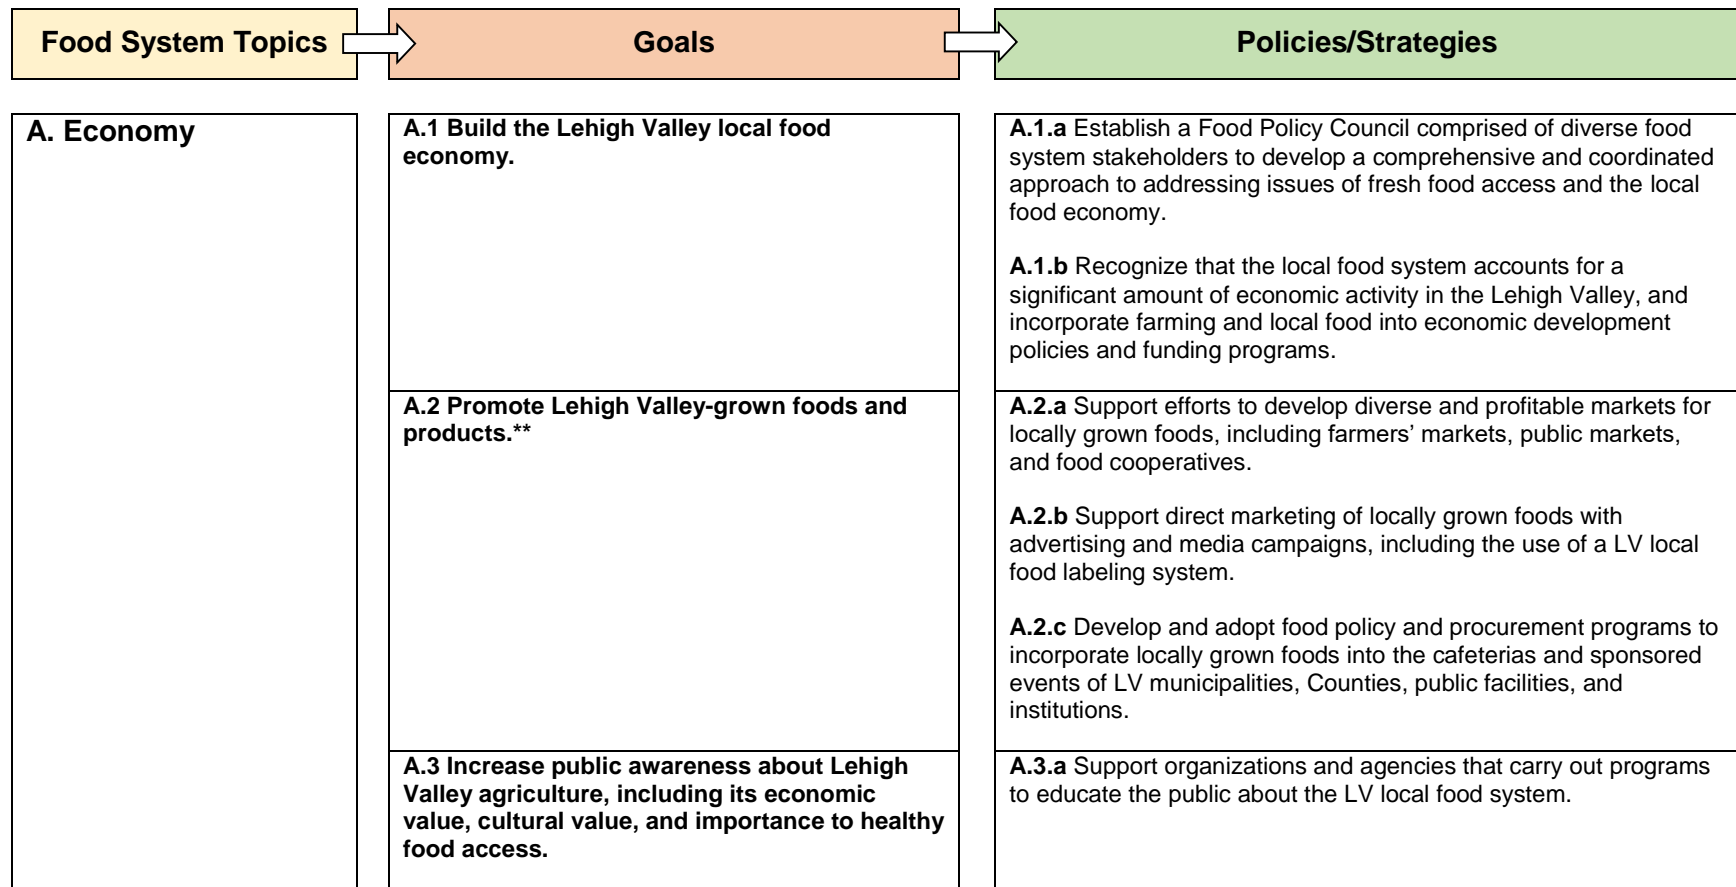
| Food System Topics | Goals | Policies/Strategies |
|---|---|---|
| **A. Economy** | **A.1 Build the Lehigh Valley local food economy.** | **A.1.a** Establish a Food Policy Council comprised of diverse food system stakeholders to develop a comprehensive and coordinated approach to addressing issues of fresh food access and the local food economy.<br><br>**A.1.b** Recognize that the local food system accounts for a significant amount of economic activity in the Lehigh Valley, and incorporate farming and local food into economic development policies and funding programs. |
| | **A.2 Promote Lehigh Valley-grown foods and products.\*\*** | **A.2.a** Support efforts to develop diverse and profitable markets for locally grown foods, including farmers' markets, public markets, and food cooperatives.<br><br>**A.2.b** Support direct marketing of locally grown foods with advertising and media campaigns, including the use of a LV local food labeling system.<br><br>**A.2.c** Develop and adopt food policy and procurement programs to incorporate locally grown foods into the cafeterias and sponsored events of LV municipalities, Counties, public facilities, and institutions. |
| | **A.3 Increase public awareness about Lehigh Valley agriculture, including its economic value, cultural value, and importance to healthy food access.** | **A.3.a** Support organizations and agencies that carry out programs to educate the public about the LV local food system. |